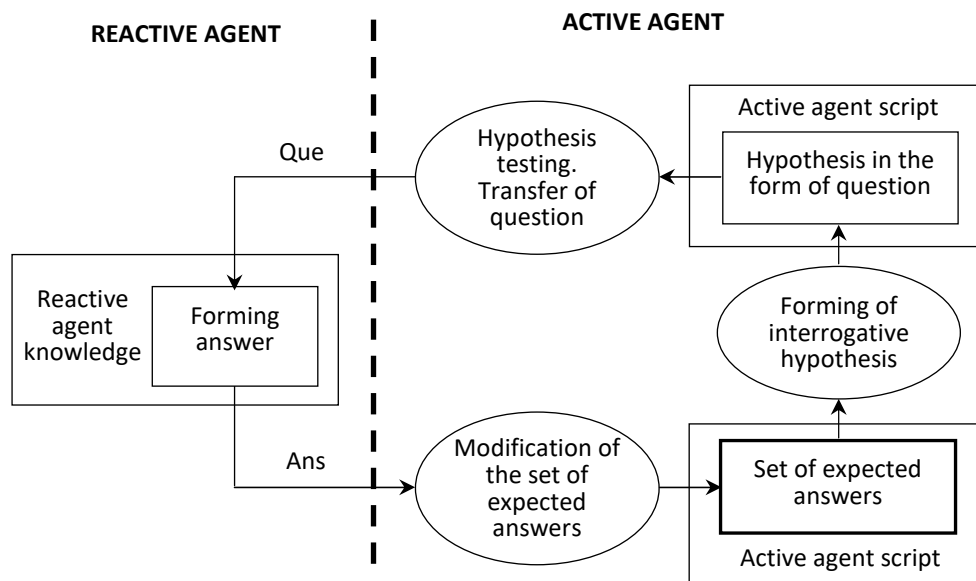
REACTIVE AGENT

ACTIVE AGENT

Active agent script

Hypothesis in the form of question

Hypothesis testing. Transfer of question

Que

Reactive agent knowledge

Forming answer

Forming of interrogative hypothesis

Ans

Modification of the set of expected answers

Set of expected answers

Active agent script